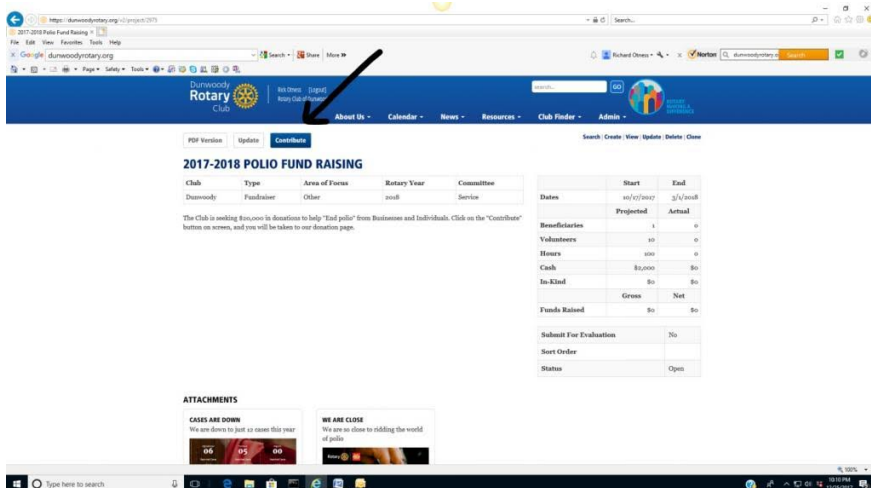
https://dunwoodyrotary.org/stl/project/2973
2017-2018 Polio Fund Raising
File Edit View Favorites Tools Help
Google dunwoodyrotary.org
Search Share More
Richard Otness Norton dunwoodyrotary.o Search

Dunwoody Rotary Club
Rick Otness [Logout] Rotary Club of Dunwoody
search GO
About Us Calendar News Resources Club Finder Admin

PDF Version Update Contribute
Search | Create | View | Update | Delete | Clone

2017-2018 POLIO FUND RAISING

| Club | Type | Area of Focus | Rotary Year | Committee |
|---|---|---|---|---|
| Dunwoody | Fundraiser | Other | 2018 | Service |

The Club is seeking $20,000 in donations to help "End polio" from Businesses and Individuals. Click on the "Contribute" button on screen, and you will be taken to our donation page.

| | Start | End |
|---|---|---|
| Dates | 10/17/2017 | 5/1/2018 |
| | Projected | Actual |
| Beneficiaries | 1 | 0 |
| Volunteers | 10 | 0 |
| Hours | 100 | 0 |
| Cash | $2,000 | $0 |
| In-Kind | $0 | $0 |
| | Gross | Net |
| Funds Raised | $0 | $0 |

| Submit For Evaluation | No |
|---|---|
| Sort Order | |
| Status | Open |

ATTACHMENTS

CASES ARE DOWN
We are down to just 12 cases this year
06 05 00

WE ARE CLOSE
We are so close to ridding the world of polio

Type here to search
100%
10:10 PM